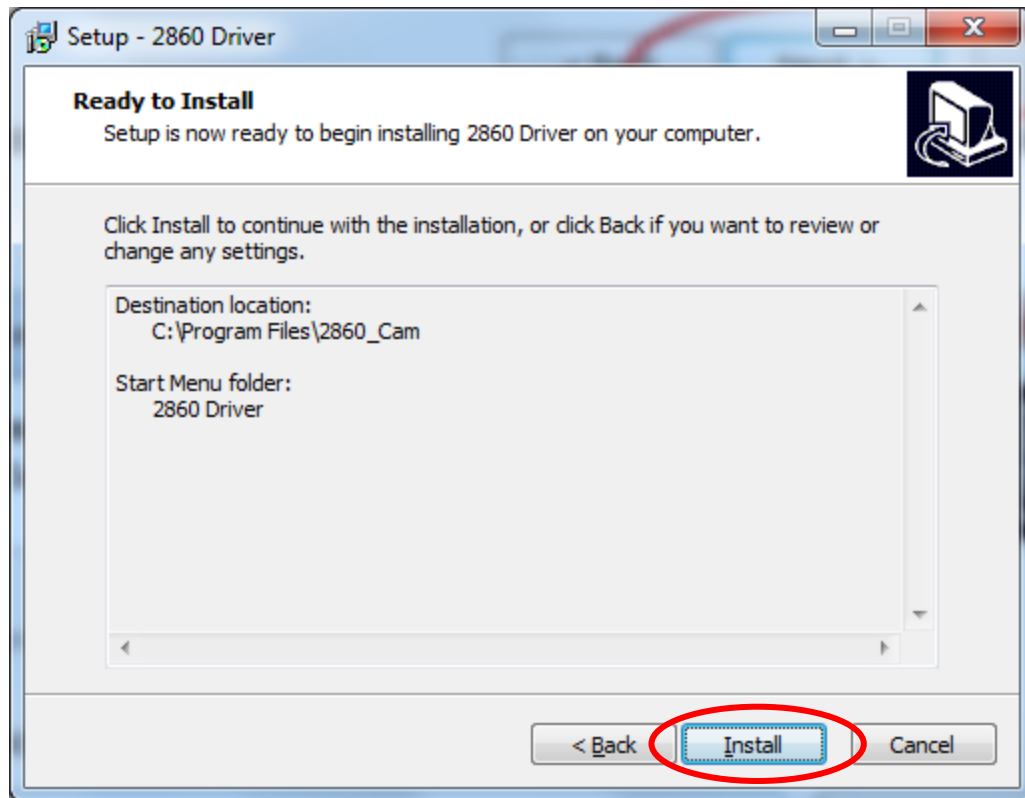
Setup - 2860 Driver

Ready to Install
Setup is now ready to begin installing 2860 Driver on your computer.

Click Install to continue with the installation, or click Back if you want to review or change any settings.

Destination location:
C:\Program Files\2860_Cam

Start Menu folder:
2860 Driver

< Back
Install
Cancel